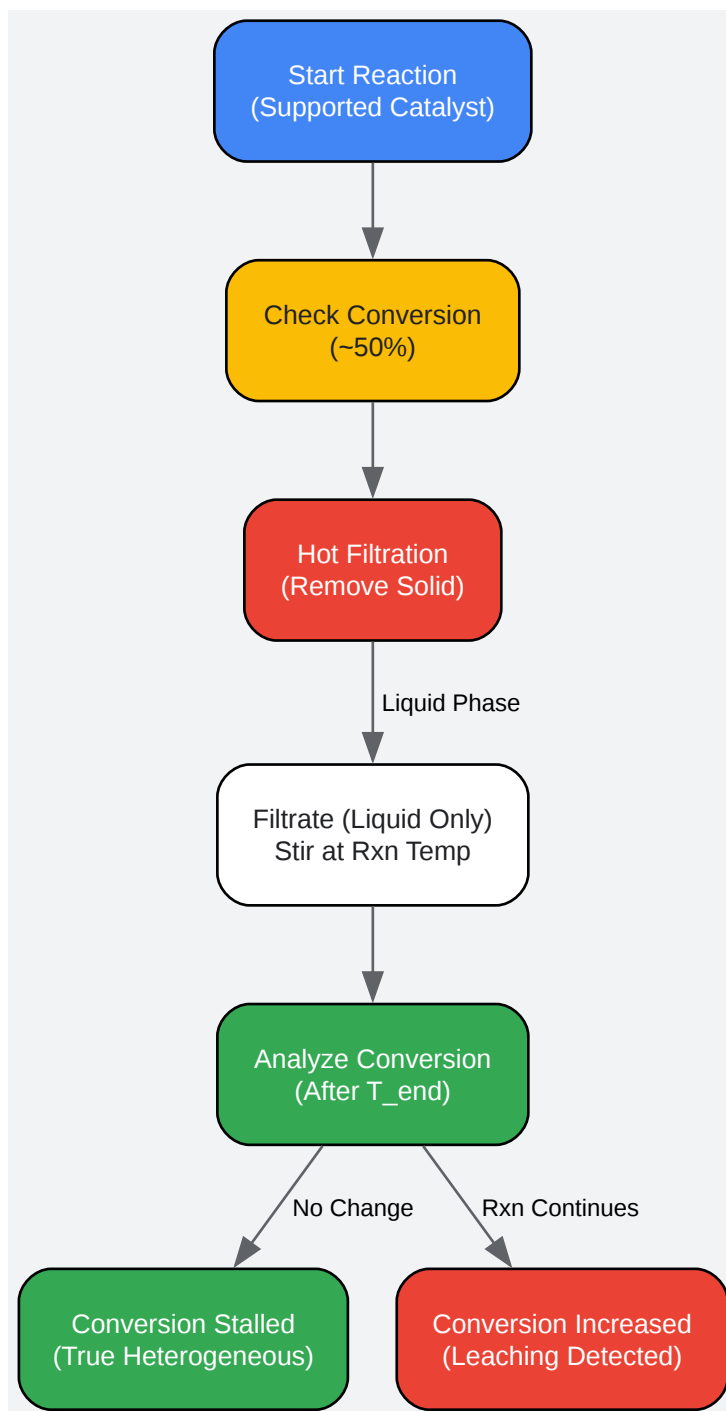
Start Reaction
(Supported Catalyst)

Check Conversion
(~50%)

Hot Filtration
(Remove Solid)

Liquid Phase

Filtrate (Liquid Only)
Stir at Rxn Temp

Analyze Conversion
(After T_end)

No Change

Rxn Continues

Conversion Stalled
(True Heterogeneous)

Conversion Increased
(Leaching Detected)